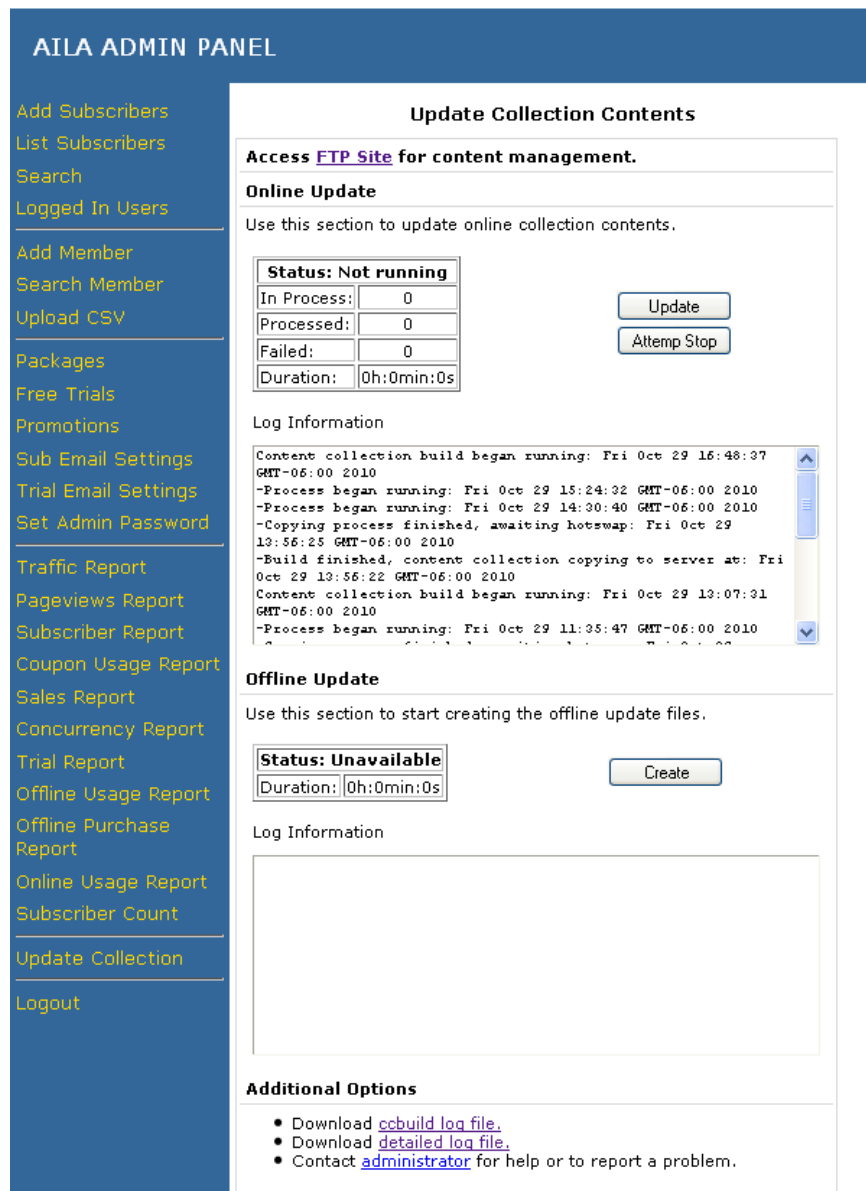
AILA ADMIN PANEL

Add Subscribers
List Subscribers
Search
Logged In Users

Add Member
Search Member
Upload CSV

Packages
Free Trials
Promotions
Sub Email Settings
Trial Email Settings
Set Admin Password

Traffic Report
Pageviews Report
Subscriber Report
Coupon Usage Report
Sales Report
Concurrency Report
Trial Report
Offline Usage Report
Offline Purchase Report
Online Usage Report
Subscriber Count

Update Collection

Logout

Update Collection Contents

Access FTP Site for content management.

Online Update

Use this section to update online collection contents.

| Status: Not running | |
|---|---|
| In Process: | 0 |
| Processed: | 0 |
| Failed: | 0 |
| Duration: | 0h:0min:0s |

Update

Attemp Stop

Log Information

Content collection build began running: Fri Oct 29 16:48:37 GMT-06:00 2010
-Process began running: Fri Oct 29 15:24:32 GMT-06:00 2010
-Process began running: Fri Oct 29 14:30:40 GMT-06:00 2010
-Copying process finished, awaiting hotswap: Fri Oct 29 13:56:25 GMT-06:00 2010
-Build finished, content collection copying to server at: Fri Oct 29 13:56:22 GMT-06:00 2010
Content collection build began running: Fri Oct 29 13:07:31 GMT-06:00 2010
-Process began running: Fri Oct 29 11:35:47 GMT-06:00 2010
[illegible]

Offline Update

Use this section to start creating the offline update files.

| Status: Unavailable | |
|---|---|
| Duration: | 0h:0min:0s |

Create

Log Information

Additional Options

• Download ccbuild log file.
• Download detailed log file.
• Contact administrator for help or to report a problem.